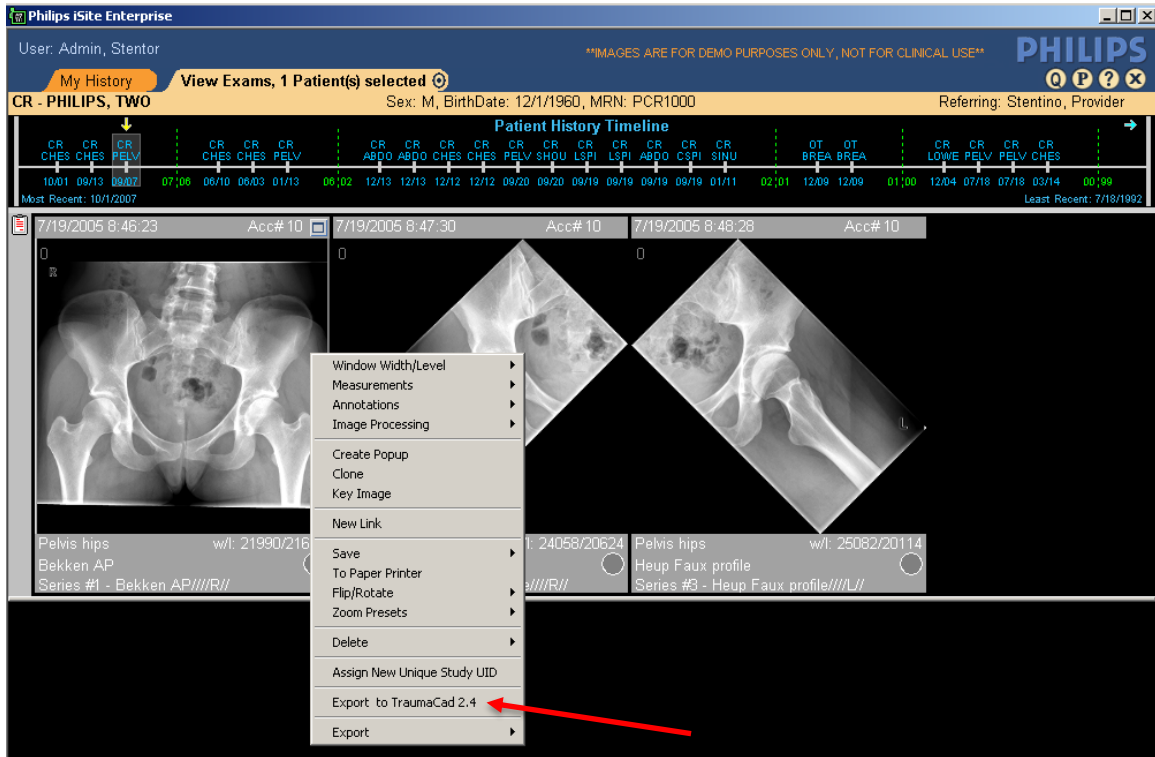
Philips iSite Enterprise

User: Admin, Stentor

**IMAGES ARE FOR DEMO PURPOSES ONLY, NOT FOR CLINICAL USE**

PHILIPS

My History

View Exams, 1 Patient(s) selected

CR - PHILIPS, TWO

Sex: M, BirthDate: 12/1/1960, MRN: PCR1000

Referring: Stentino, Provider

Patient History Timeline

CR CHES CR CHES CR PELV CR CHES CR CHES CR PELV CR ABDO CR ABDO CR CHES CR CHES CR PELV CR SHOU CR LSPI CR LSPI CR ABDO CR CSPI CR SINU OT BREA OT BREA CR LOWE CR PELV CR PELV CR CHES

10/01 09/13 09/07 07|06 06/10 06/03 01/13 06|02 12/13 12/13 12/12 12/12 09/20 09/20 09/19 09/19 09/19 09/19 01/11 02|01 12/09 12/09 01|00 12/04 07/18 07/18 03/14 00|99

Most Recent: 10/1/2007

Least Recent: 7/18/1992

7/19/2005 8:46:23 Acc# 10

7/19/2005 8:47:30 Acc# 10

7/19/2005 8:48:28 Acc# 10

0

R

0

0

L

Window Width/Level
Measurements
Annotations
Image Processing
Create Popup
Clone
Key Image
New Link
Save
To Paper Printer
Flip/Rotate
Zoom Presets
Delete
Assign New Unique Study UID
Export to TraumaCad 2.4
Export

Pelvis hips w/l: 21990/216

Bekken AP

Series #1 - Bekken AP////R//

l: 24058/20624

e////R//

Pelvis hips w/l: 25082/20114

Heup Faux profile

Series #3 - Heup Faux profile////L//